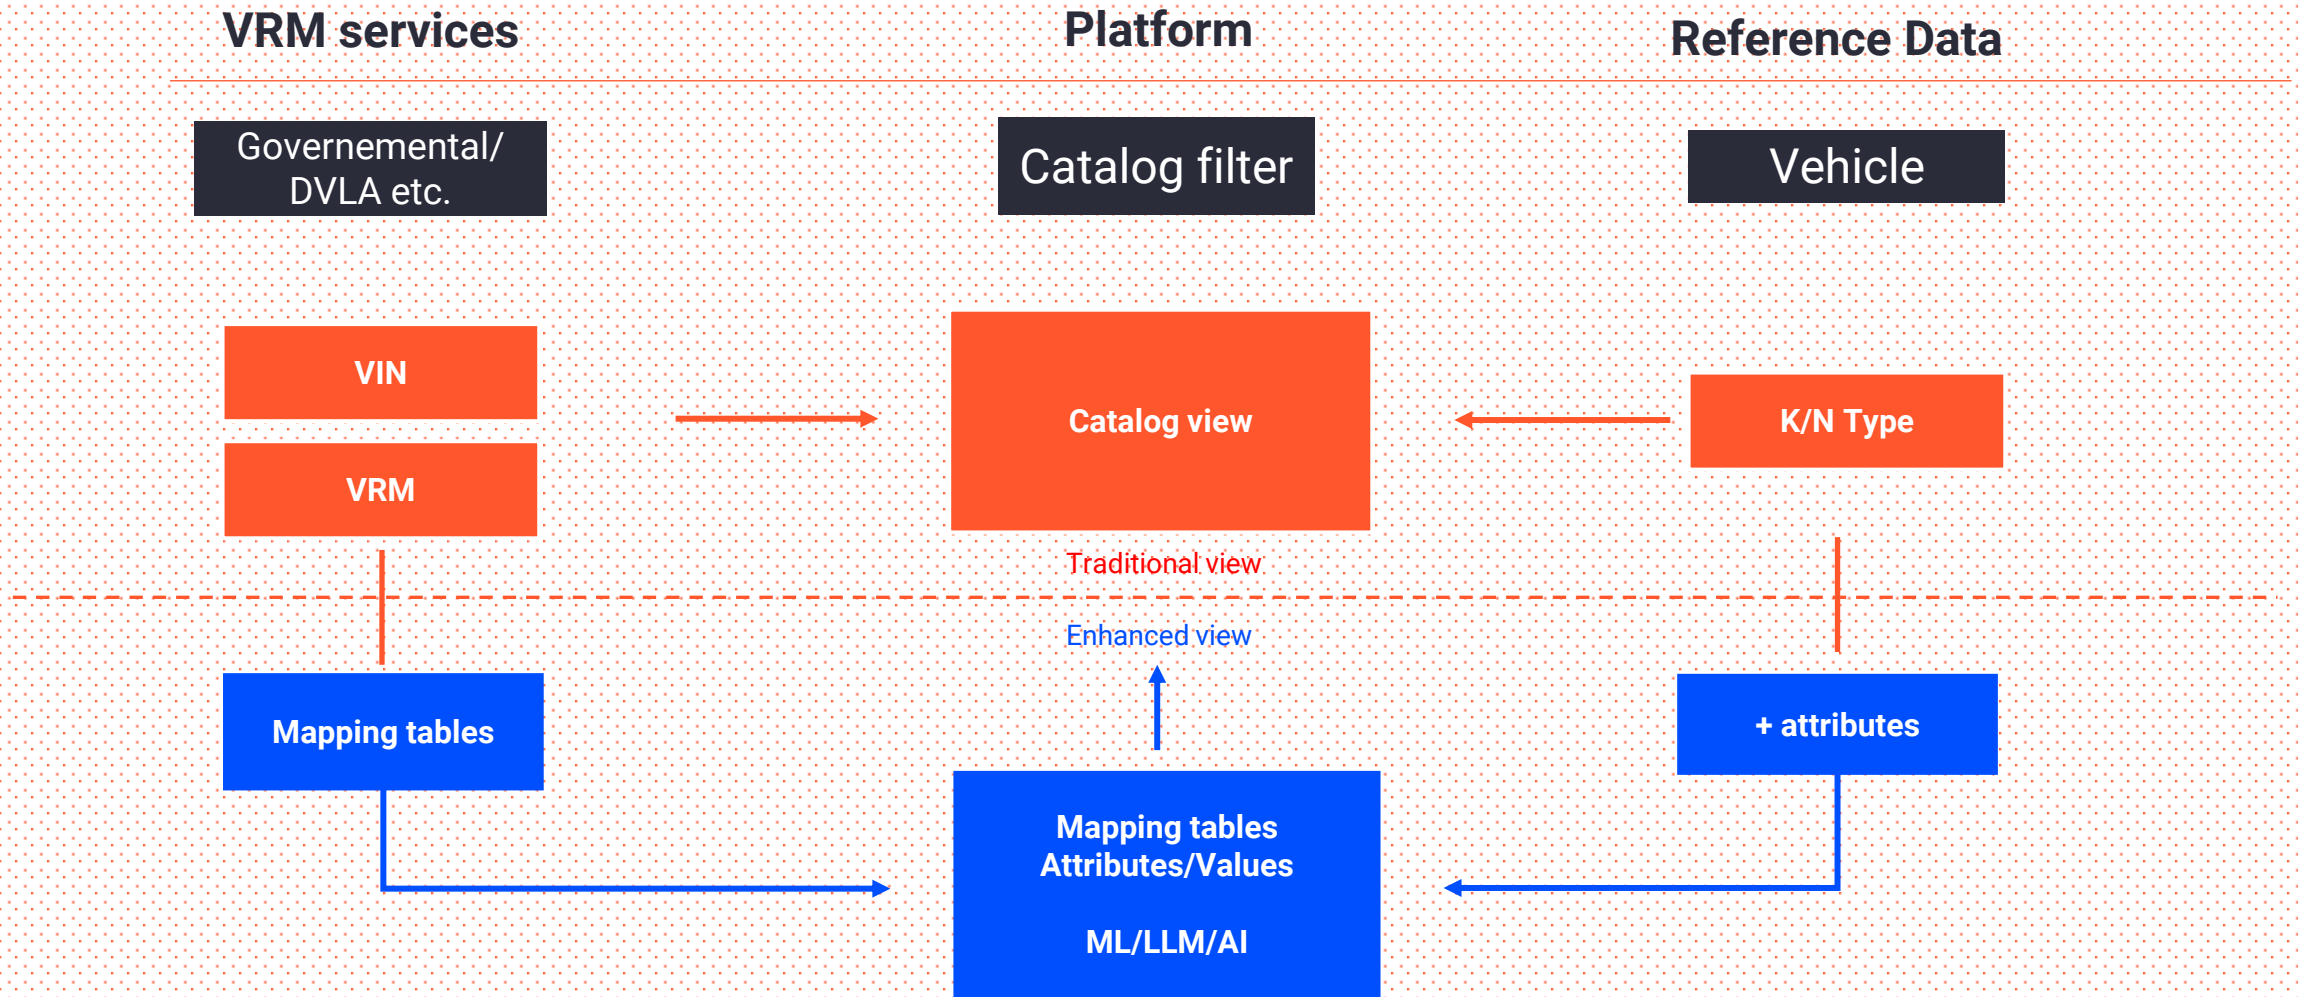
VRM services

Platform

Reference Data

Governemental/ DVLA etc.

Catalog filter

Vehicle

VIN

VRM

Catalog view

K/N Type

Traditional view

Enhanced view

Mapping tables

+ attributes

Mapping tables
Attributes/Values

ML/LLM/AI